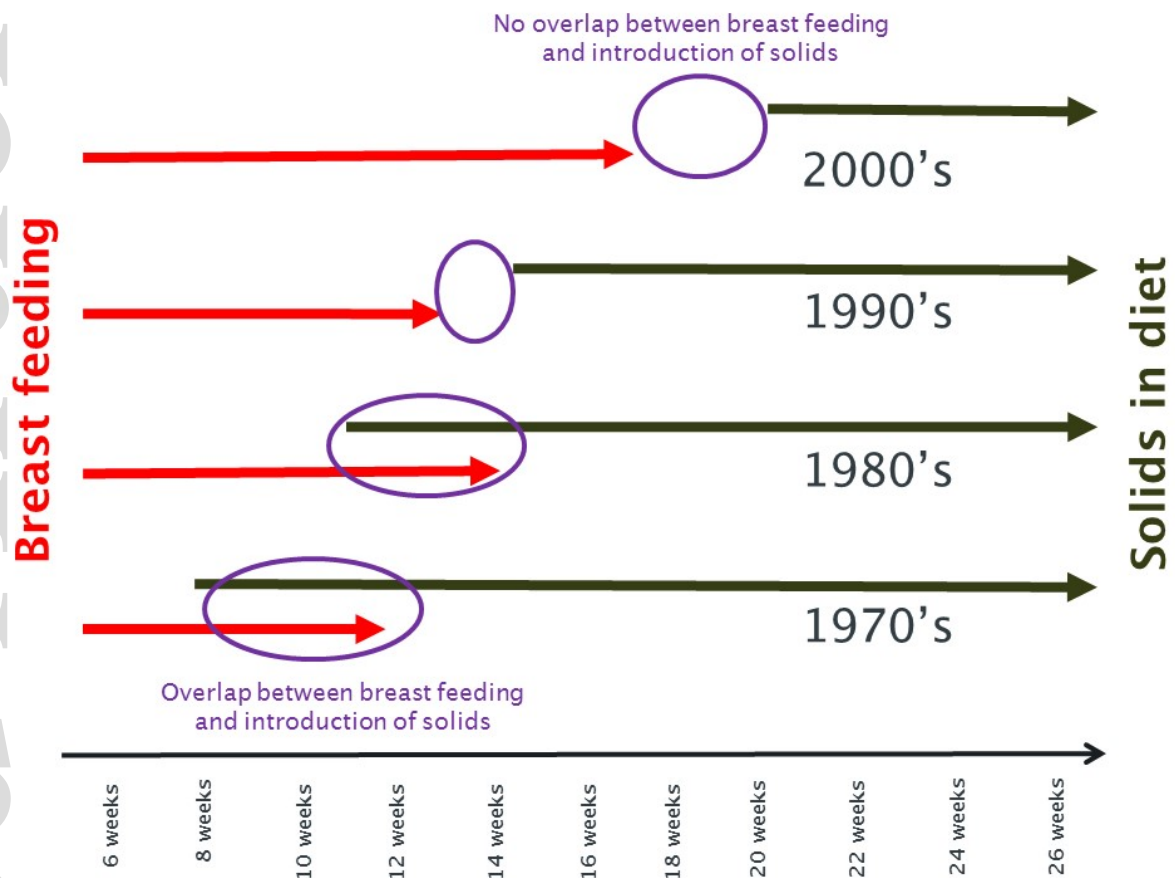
No overlap between breast feeding and introduction of solids

2000's

1990's

1980's

1970's

Breast feeding

Solids in diet

Overlap between breast feeding and introduction of solids

6 weeks
8 weeks
10 weeks
12 weeks
14 weeks
16 weeks
18 weeks
20 weeks
22 weeks
24 weeks
26 weeks